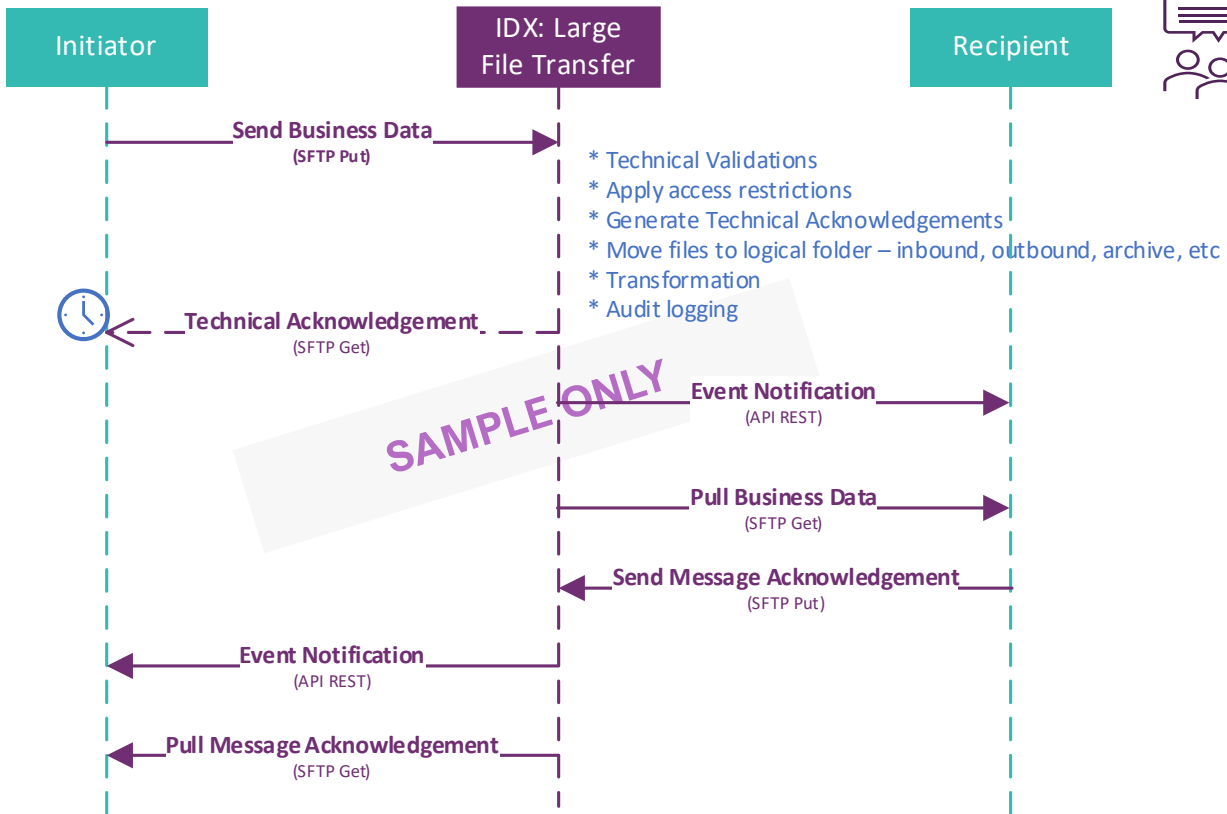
Initiator

IDX: Large File Transfer

Recipient

Send Business Data
(SFTP Put)

* Technical Validations
* Apply access restrictions
* Generate Technical Acknowledgements
* Move files to logical folder – inbound, outbound, archive, etc
* Transformation
* Audit logging

Technical Acknowledgement
(SFTP Get)

SAMPLE ONLY

Event Notification
(API REST)

Pull Business Data
(SFTP Get)

Send Message Acknowledgement
(SFTP Put)

Event Notification
(API REST)

Pull Message Acknowledgement
(SFTP Get)